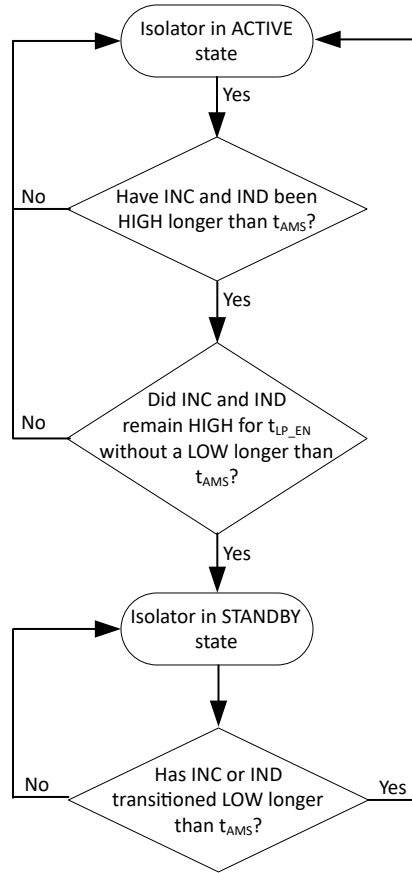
Isolator in ACTIVE state

Yes

No

Have INC and IND been HIGH longer than $t_{AMS}$?

Yes

No

Did INC and IND remain HIGH for $t_{LP\_EN}$ without a LOW longer than $t_{AMS}$?

Yes

Isolator in STANDBY state

No

Has INC or IND transitioned LOW longer than $t_{AMS}$?

Yes